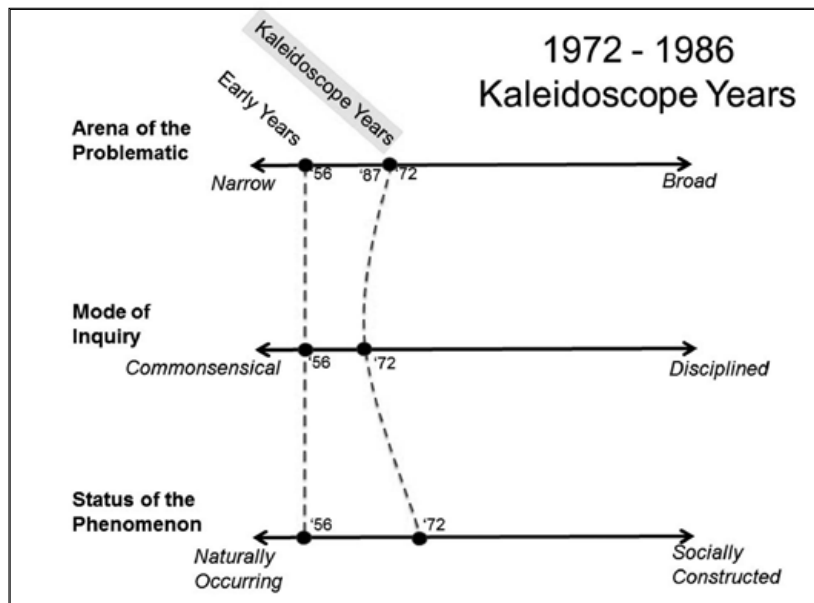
1972 - 1986
Kaleidoscope Years

Kaleidoscope Years

Early Years

Arena of the Problematic

Narrow '56 '87 '72 Broad

Mode of Inquiry

Commonsensical '56 '72 Disciplined

Status of the Phenomenon

'56 '72

Naturally Occurring

Socially Constructed